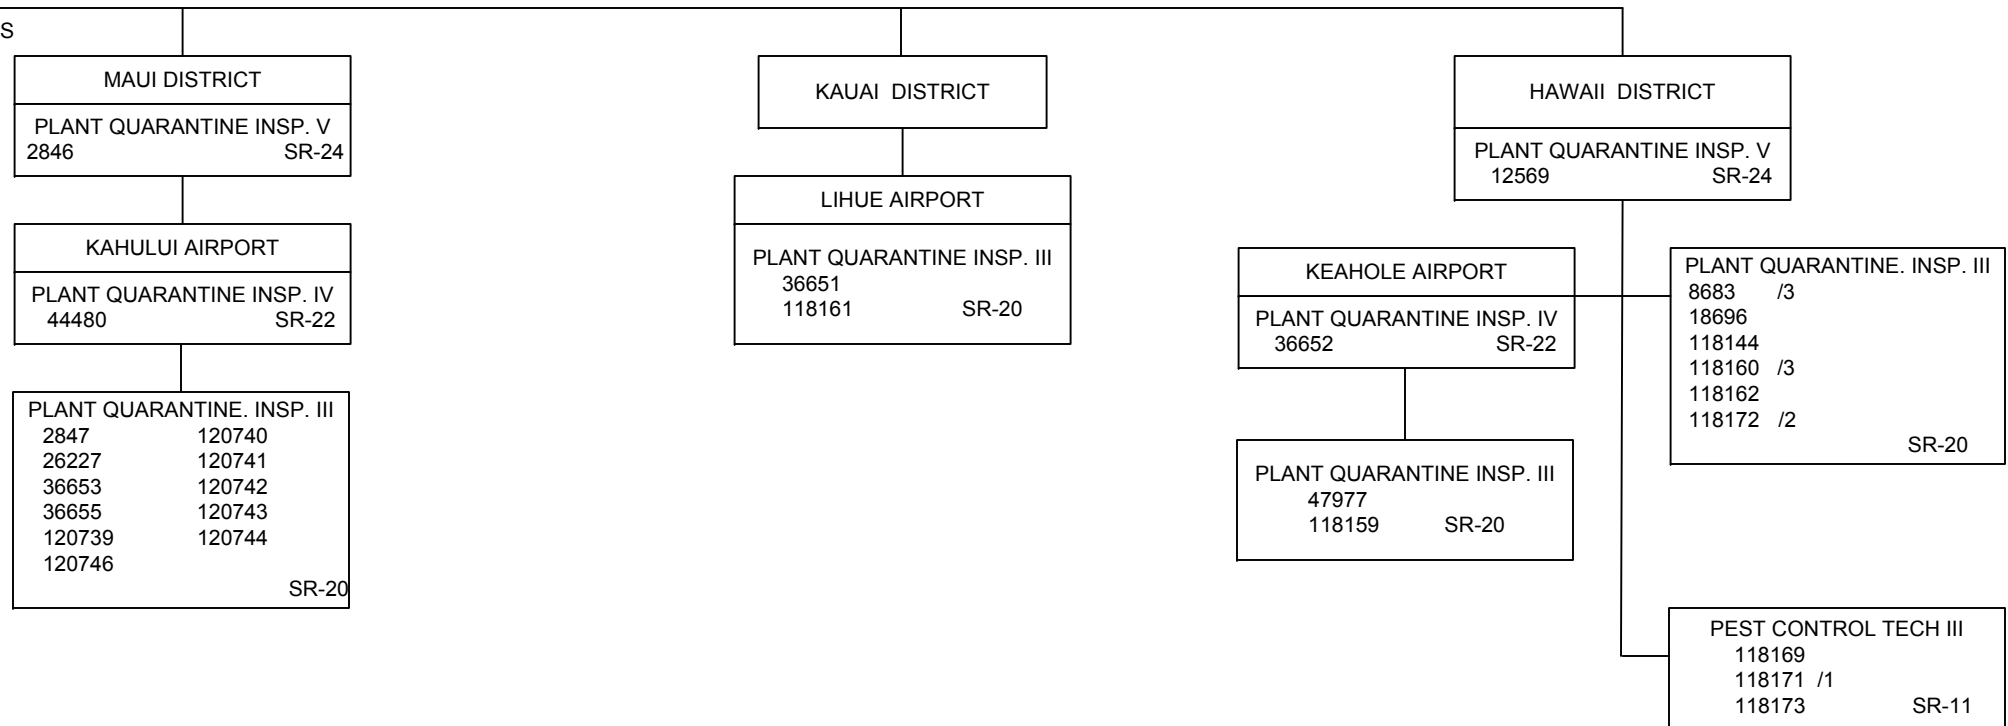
S

MAUI DISTRICT

PLANT QUARANTINE INSP. V
2846 SR-24

KAHULUI AIRPORT

PLANT QUARANTINE INSP. IV
44480 SR-22

PLANT QUARANTINE. INSP. III
2847 120740
26227 120741
36653 120742
36655 120743
120739 120744
120746
SR-20

KAUAI DISTRICT

LIHUE AIRPORT

PLANT QUARANTINE INSP. III
36651
118161 SR-20

HAWAII DISTRICT

PLANT QUARANTINE INSP. V
12569 SR-24

KEAHOLE AIRPORT

PLANT QUARANTINE INSP. IV
36652 SR-22

PLANT QUARANTINE INSP. III
47977
118159 SR-20

PLANT QUARANTINE. INSP. III
8683 /3
18696
118144
118160 /3
118162
118172 /2
SR-20

PEST CONTROL TECH III
118169
118171 /1
118173 SR-11